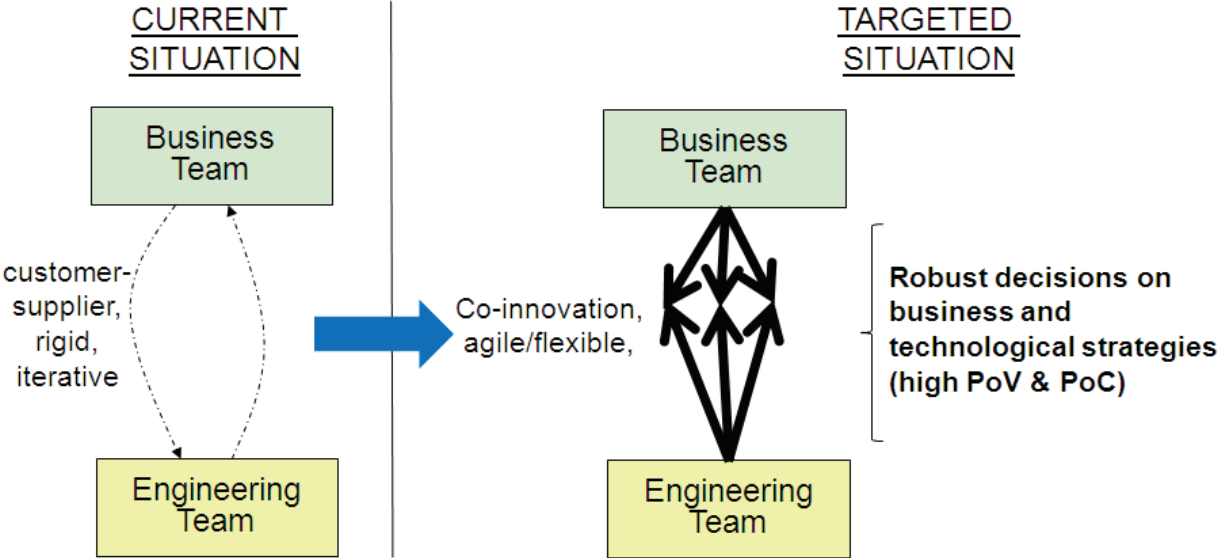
CURRENT SITUATION

Business Team

customer-supplier, rigid, iterative

Engineering Team

TARGETED SITUATION

Business Team

Co-innovation, agile/flexible,

Robust decisions on business and technological strategies (high PoV & PoC)

Engineering Team